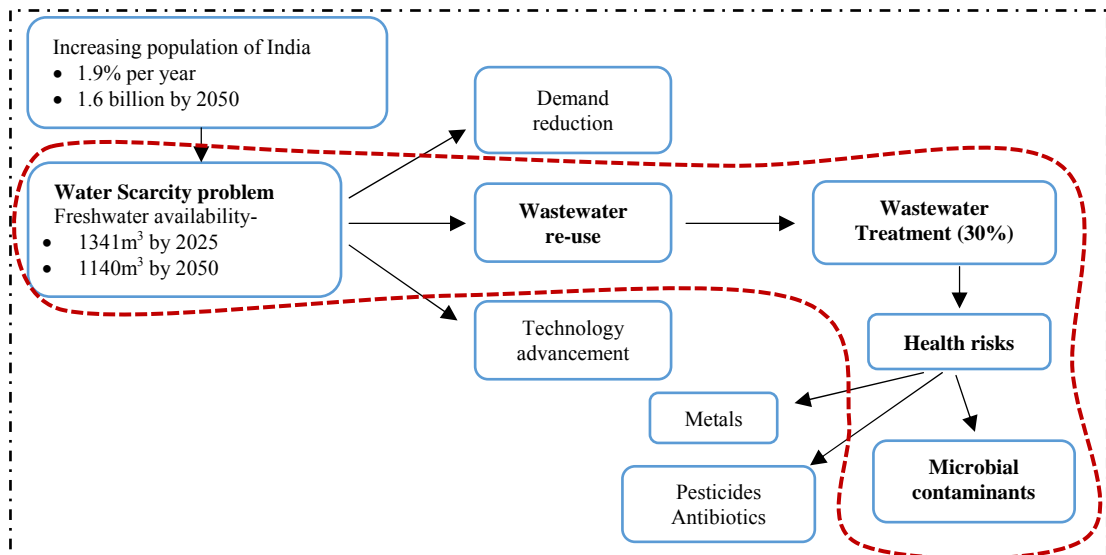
Increasing population of India
- 1.9% per year
- 1.6 billion by 2050

Demand reduction

Water Scarcity problem
Freshwater availability-
- $1341m^3$ by 2025
- $1140m^3$ by 2050

Wastewater re-use

Wastewater Treatment (30%)

Technology advancement

Health risks

Metals

Pesticides Antibiotics

Microbial contaminants